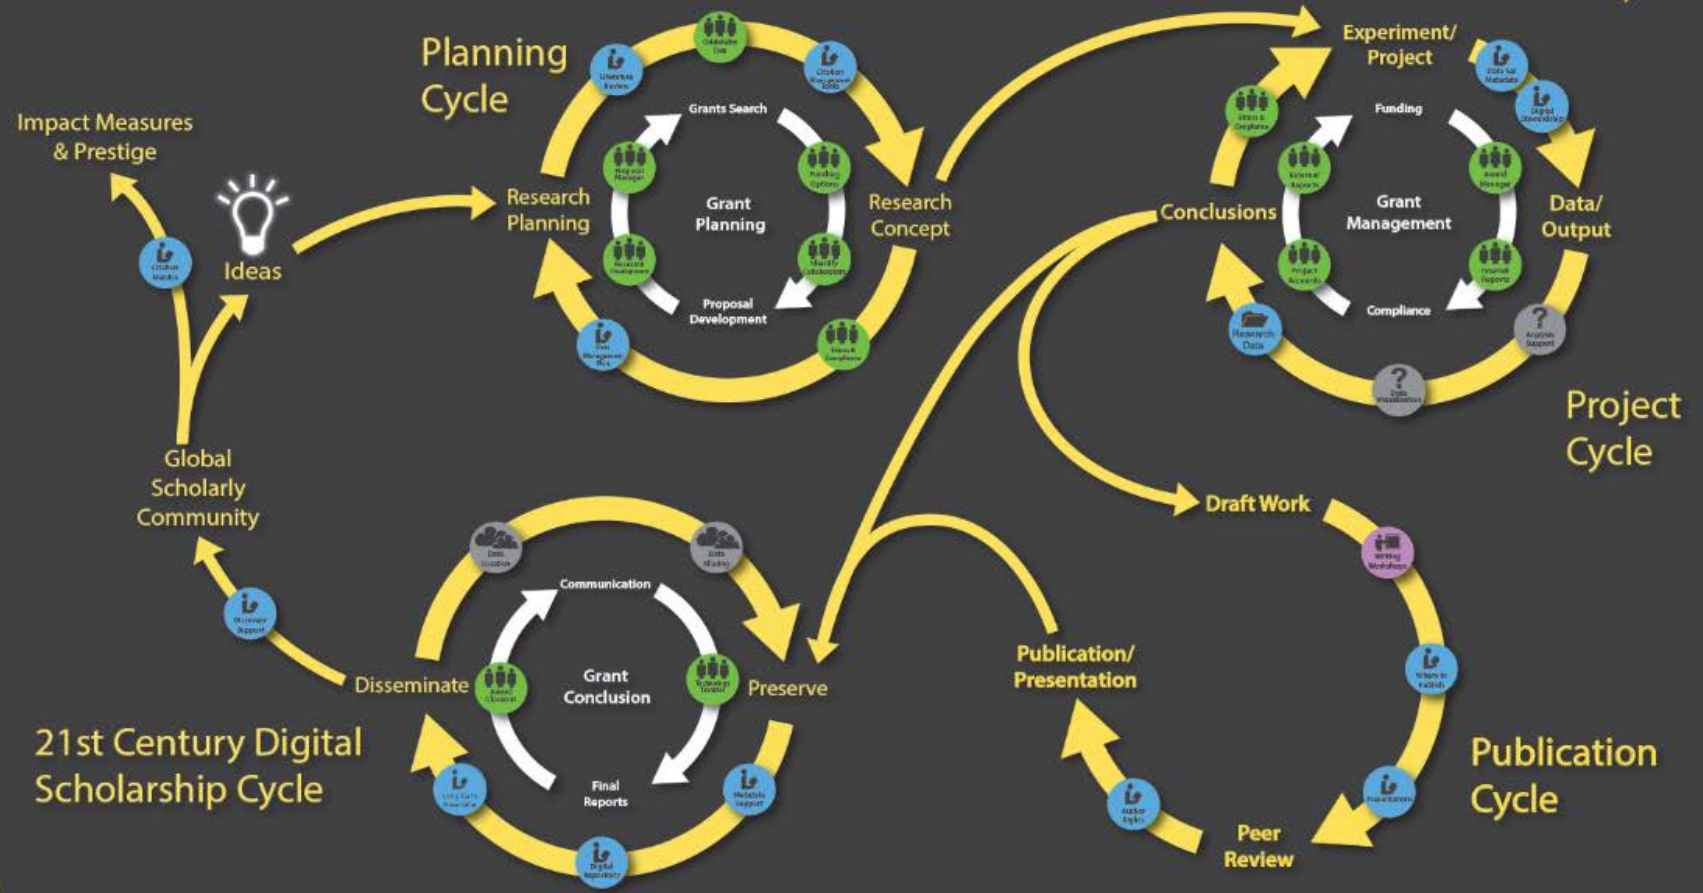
Planning Cycle

Impact Measures & Prestige

Ideas

Citation Metrics

Research Planning

Grants Search

Grant Planning

Proposal Development

Research Concept

Literature Review

Collaborative Tools

Citation Management Tools

Funding Options

Identify Collaborators

Research Compliance

Data Management Plan

Research Development

Program Manager

Experiment/ Project

Funding

Grant Management

Compliance

Conclusions

Data/ Output

Data for Metadata

Digital Stewardship

Award Manager

Internal Reports

Analysis Support

Data Visualization

Research Data

Project Accounts

External Reports

Ethics & Compliance

Project Cycle

Global Scholarly Community

Discovery Support

Disseminate

Communication

Grant Conclusion

Final Reports

Preserve

Data Curation

Data Sharing

Award Closeout

Technology Transfer

Metadata Support

Digital Repository

Long-Term Preservation

21st Century Digital Scholarship Cycle

Draft Work

Writing Workshops

Where to Publish

Presentations

Publication/ Presentation

Author Rights

Peer Review

Publication Cycle